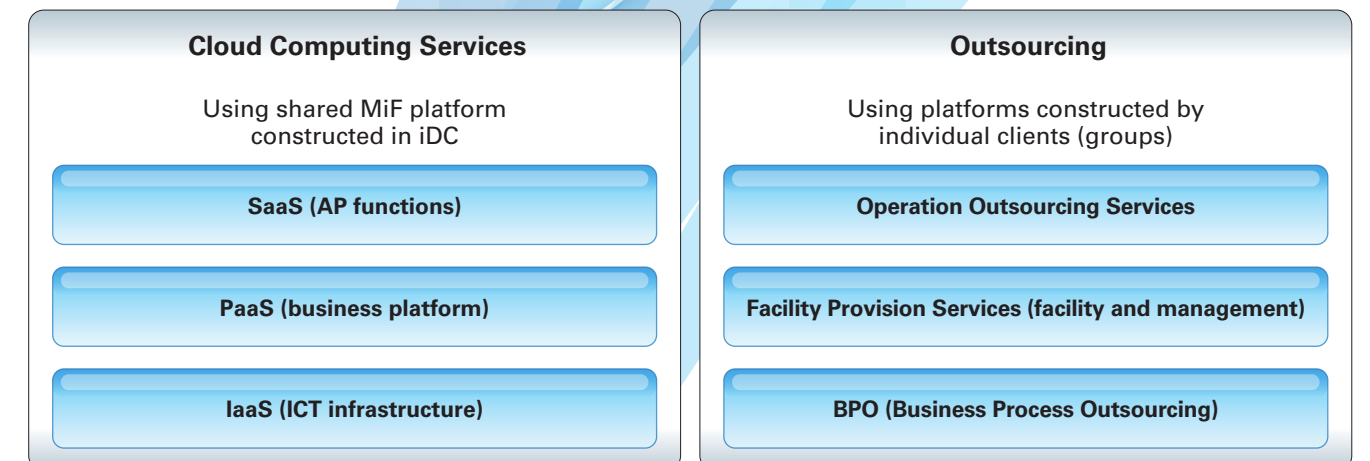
Cloud Computing Services

Using shared MiF platform constructed in iDC

SaaS (AP functions)

PaaS (business platform)

IaaS (ICT infrastructure)

Outsourcing

Using platforms constructed by individual clients (groups)

Operation Outsourcing Services

Facility Provision Services (facility and management)

BPO (Business Process Outsourcing)